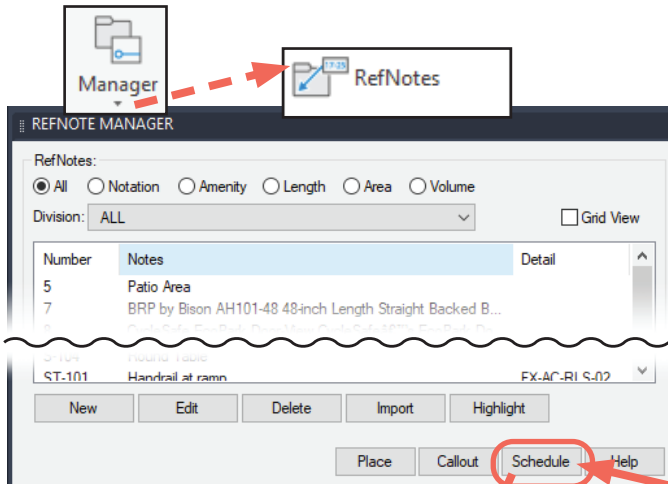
Manager

RefNotes

REFNOTE MANAGER

RefNotes:

All Notation Amenity Length Area Volume

Division: ALL

Grid View

| Number | Notes | Detail |
|---|---|---|
| 5 | Patio Area | |
| 7 | BRP by Bison AH101-48 48-inch Length Straight Backed B... | |
| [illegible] | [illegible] | |
| S-104 | Round Table | |
| ST-101 | Handrail at ramp | EX-AC-RLS-02 |

New Edit Delete Import Highlight

Place Callout Schedule Help